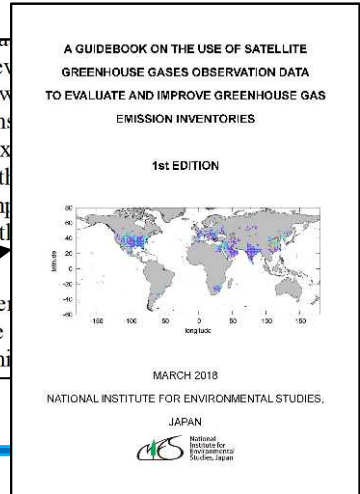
A GUIDEBOOK ON THE USE OF SATELLITE GREENHOUSE GASES OBSERVATION DATA TO EVALUATE AND IMPROVE GREENHOUSE GAS EMISSION INVENTORIES

1st EDITION

latitude

longitude

MARCH 2018

NATIONAL INSTITUTE FOR ENVIRONMENTAL STUDIES, JAPAN

National Institute for Environmental Studies, Japan